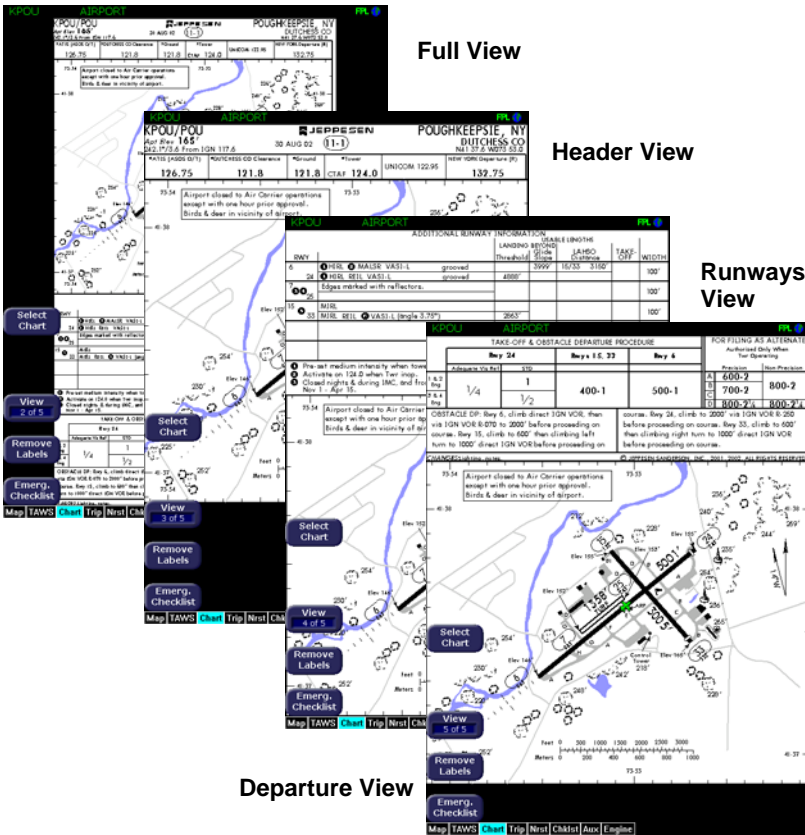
Full View

Header View

Runways View

Departure View

KPOU AIRPORT FPL
KPOU/POU JEPPESEN POUGHKEEPSIE, NY
Apt Elev 165' 30 AUG 02 11-1 DUTCHESS CO
242°/3.6 From IGN 117.6 N41 37.6 W073 53.0

| *ATIS (ASOS O/T) | *DUTCHESS CO Clearance | *Ground | *Tower | UNICOM 122.95 | NEW YORK Departure (R) |
|---|---|---|---|---|---|
| 126.75 | 121.8 | 121.8 | CTAF 124.0 | | 132.75 |

Airport closed to Air Carrier operations except with one hour prior approval.
Birds & deer in vicinity of airport.

KPOU AIRPORT FPL
ADDITIONAL RUNWAY INFORMATION

| RWY | | | USABLE LENGTHS LANDING BEYOND Threshold | Glide Slope | LAHSO Distance | TAKE-OFF | WIDTH |
|---|---|---|---|---|---|---|---|
| 6 | HIRL MALSR VASI-L | grooved | | 3999' | 15/33 3150' | | 100' |
| 24 | HIRL REIL VASI-L | grooved | 4888' | | | | 100' |
| | Edges marked with reflectors. | | | | | | 100' |
| 15 | MIRL | | | | | | 100' |
| 33 | MIRL REIL VASI-L (angle 3.75°) | | 2663' | | | | 100' |

Pre-set medium intensity when tower
Activate on 124.0 when Twr inop.
Closed nights & during IMC, and fro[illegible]
Nov 1 - Apr 15.

KPOU AIRPORT FPL
TAKE-OFF & OBSTACLE DEPARTURE PROCEDURE

| | Rwy 24 | | Rwys 15, 33 | Rwy 6 |
|---|---|---|---|---|
| | Adequate Vis Ref | STD | | |
| 1 & 2 Eng | $\frac{1}{4}$ | 1 | 400-1 | 500-1 |
| 3 & 4 Eng | | $\frac{1}{2}$ | | |

FOR FILING AS ALTERNATE
Authorized Only When Twr Operating
| | Precision | Non-Precision |
|---|---|---|
| A | 600-2 | 800-2 |
| B | 700-2 | |
| C | 800-2$\frac{1}{4}$ | |
| D | 800-2$\frac{1}{2}$ | 800-2$\frac{1}{2}$ |

OBSTACLE DP: Rwy 6, climb direct IGN VOR, then via IGN VOR R-070 to 2000' before proceeding on course. Rwy 15, climb to 600' then climbing left turn to 1000' direct IGN VOR before proceeding on course. Rwy 24, climb to 2000' via IGN VOR R-250 before proceeding on course. Rwy 33, climb to 600' then climbing right turn to 1000' direct IGN VOR before proceeding on course.
CHANGES: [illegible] © JEPPESEN SANDERSON, INC., 2001, 2002. ALL RIGHTS RESERVED.

Airport closed to Air Carrier operations except with one hour prior approval.
Birds & deer in vicinity of airport.

73-54 73-53 41-38 41-37 Elev 155' Elev 146' Elev 160' 254' 250' 252' 228' 225' 242' 248' 240' 235' 269' 244' 255' 265' 258' 5001' 3003' Control Tower 218' ARP

Feet 0 500 1000 1500 2000 2500 3000
Meters 0 200 400 600 800 1000

Select Chart
View 2 of 5
View 3 of 5
View 4 of 5
View 5 of 5
Remove Labels
Emerg. Checklist
Map TAWS Chart Trip Nrst Chklst Aux Engine